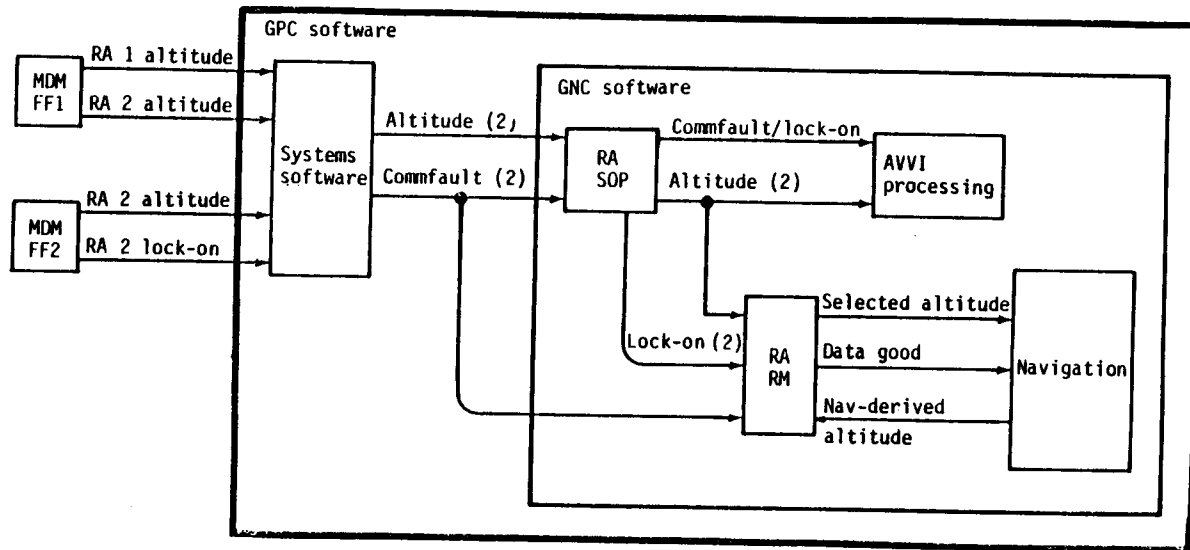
GPC software

MDM FF1

RA 1 altitude

RA 2 altitude

MDM FF2

RA 2 altitude

RA 2 lock-on

Systems software

GNC software

Altitude (2)

Commfault (2)

RA SOP

Commfault/lock-on

Altitude (2)

AVVI processing

Lock-on (2)

RA RM

Selected altitude

Data good

Nav-derived altitude

Navigation